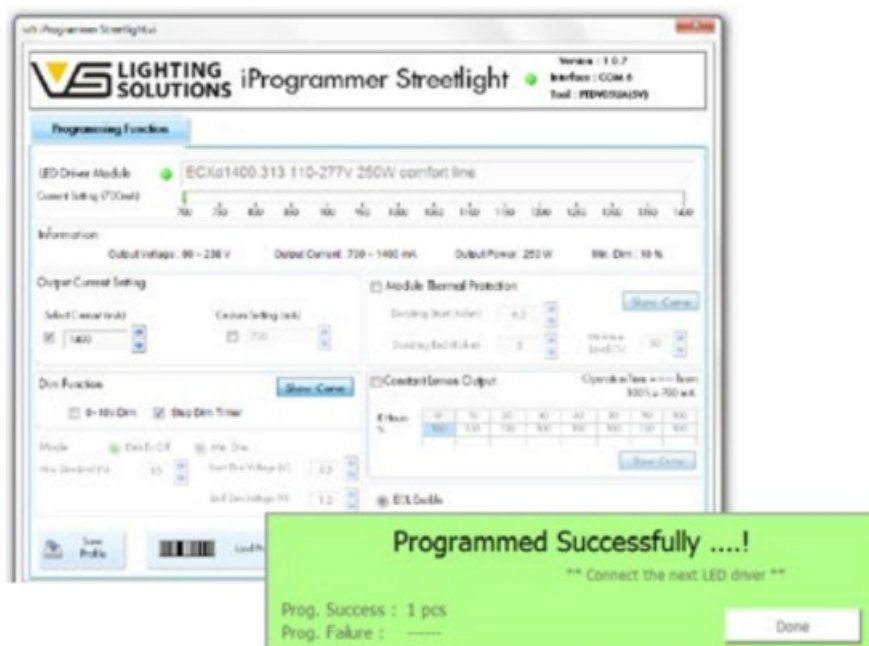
vS iProgrammer Streetlight

LIGHTING SOLUTIONS iProgrammer Streetlight

Version : 1.0.7
Interface : COM 6
Tool : PEDVS5UA(5V)

Programming Function

LED Driver Module ECXd1400.313 110-277V 250W comfort line
Current Setting (700mA)
700 750 800 850 900 950 1000 1050 1100 1150 1200 1250 1300 1350 1400

Information
Output Voltage : 90 ~ 238 V Output Current : 700 ~ 1400 mA Output Power : 250 W Min. Dim : 10 %

Output Current Setting
Select Current (mA) 1400
Custom Setting (mA) 700

Module Thermal Protection
Derating Start (Kohm) 4.3
Derating End (Kohm) 3
Minimum Level (%) 50
Show Curve

Dim Function Show Curve
0-10V Dim Step Dim Timer

Mode Dim To Off Min. Dim
Min. Dim Level (%) 10
Start Dim Voltage (V) 1.5
End Dim Voltage (V) 1.2

Constant Lumen Output
Operation Time x ---- hours 100% = 700 mA
K Hours 0 10 20 40 60 80 90 100
% 100 100 100 100 100 100 100 100
Show Curve

EOL Enable

Save Profile
Load Pr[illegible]

Programmed Successfully ....!
** Connect the next LED driver **
Prog. Success : 1 pcs
Prog. Failure : -----
Done